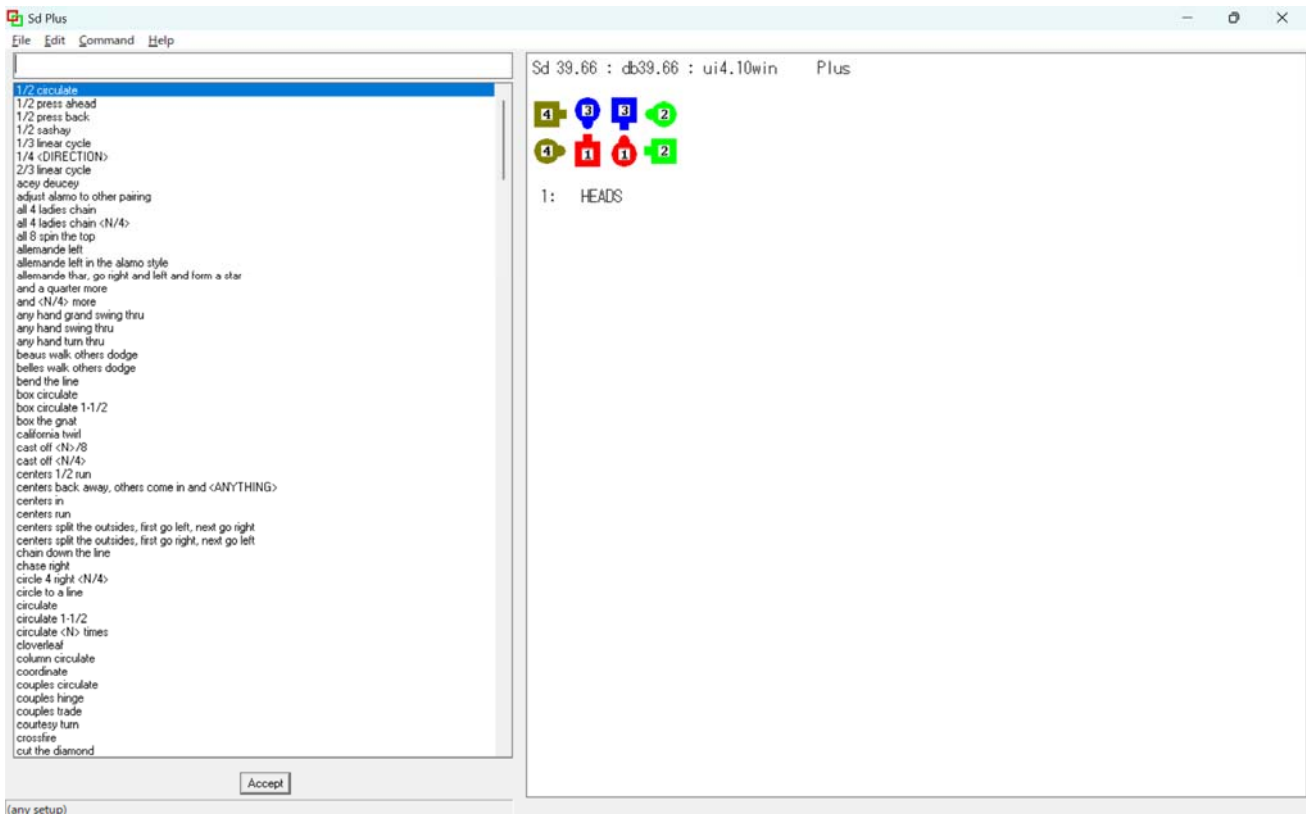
Sd Plus

File Edit Command Help

1/2 circulate
1/2 press ahead
1/2 press back
1/2 sashay
1/3 linear cycle
1/4 <DIRECTION>
2/3 linear cycle
acey deucey
adjust alamo to other pairing
all 4 ladies chain
all 4 ladies chain <N/4>
all 8 spin the top
allemande left
allemande left in the alamo style
allemande thar, go right and left and form a star
and a quarter more
and <N/4> more
any hand grand swing thru
any hand swing thru
any hand turn thru
beaus walk others dodge
belles walk others dodge
bend the line
box circulate
box circulate 1-1/2
box the gnat
california twirl
cast off <N>/8
cast off <N/4>
centers 1/2 run
centers back away, others come in and <ANYTHING>
centers in
centers run
centers split the outsides, first go left, next go right
centers split the outsides, first go right, next go left
chain down the line
chase right
circle 4 right <N/4>
circle to a line
circulate
circulate 1-1/2
circulate <N> times
cloverleaf
column circulate
coordinate
couples circulate
couples hinge
couples trade
courtesy turn
crossfire
cut the diamond

Accept

(any setup)

Sd 39.66 : db39.66 : ui4.10win Plus

4 3 3 2
4 1 1 2

1: HEADS